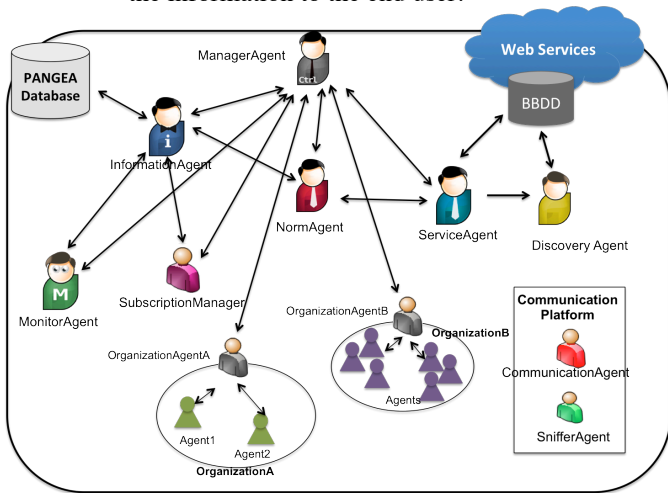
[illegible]

PANGEA Database

ManagerAgent

Ctrl

Web Services

BBDD

i

InformationAgent

NormAgent

ServiceAgent

Discovery Agent

M

MonitorAgent

SubscriptionManager

OrganizationAgentB

OrganizationB

Agents

OrganizationAgentA

Agent1

Agent2

OrganizationA

Communication Platform

CommunicationAgent

SnifferAgent